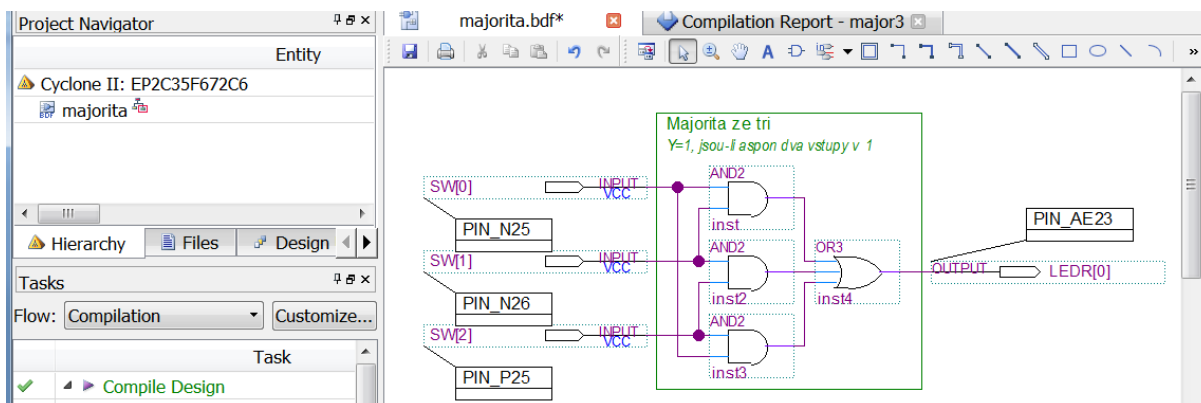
Project Navigator

Entity

Cyclone II: EP2C35F672C6

majorita

Hierarchy

Files

Design

Tasks

Flow: Compilation

Customize...

Task

Compile Design

majorita.bdf*

Compilation Report - major3

Majorita ze tri

Y=1, jsou-li aspon dva vstupy v 1

SW[0]

INPUT VCC

PIN_N25

SW[1]

INPUT VCC

PIN_N26

SW[2]

INPUT VCC

PIN_P25

AND2

inst

AND2

inst2

AND2

inst3

OR3

inst4

PIN_AE23

OUTPUT

LEDR[0]